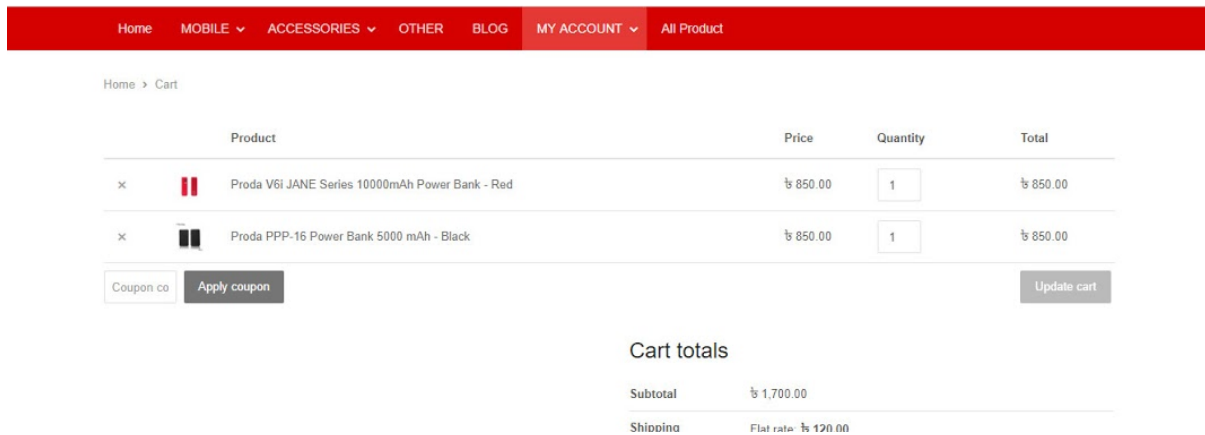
Home MOBILE ACCESSORIES OTHER BLOG MY ACCOUNT All Product

Home > Cart

| | | Product | Price | Quantity | Total |
|---|---|---|---|---|---|
| × | | Proda V6i JANE Series 10000mAh Power Bank - Red | ৳ 850.00 | 1 | ৳ 850.00 |
| × | | Proda PPP-16 Power Bank 5000 mAh - Black | ৳ 850.00 | 1 | ৳ 850.00 |

Coupon co Apply coupon Update cart

Cart totals

| | |
|---|---|
| Subtotal | ৳ 1,700.00 |
| Shipping | Flat rate: ৳ 120.00 |